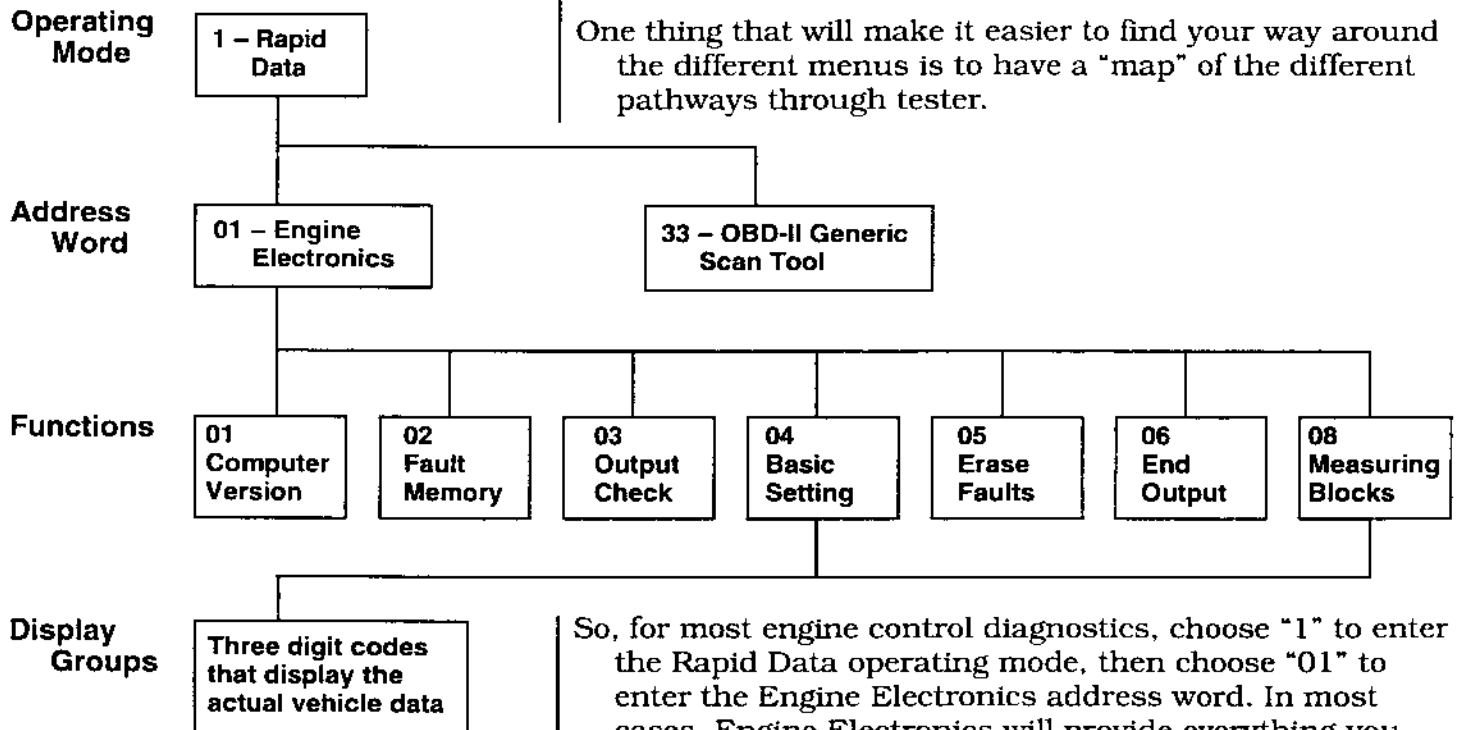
Operating Mode

1 – Rapid Data

One thing that will make it easier to find your way around the different menus is to have a "map" of the different pathways through tester.

Address Word

01 – Engine Electronics

33 – OBD-II Generic Scan Tool

Functions

01 Computer Version

02 Fault Memory

03 Output Check

04 Basic Setting

05 Erase Faults

06 End Output

08 Measuring Blocks

Display Groups

Three digit codes that display the actual vehicle data

So, for most engine control diagnostics, choose "1" to enter the Rapid Data operating mode, then choose "01" to enter the Engine Electronics address word. In most cases, Engine Electronics will provide everything you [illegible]